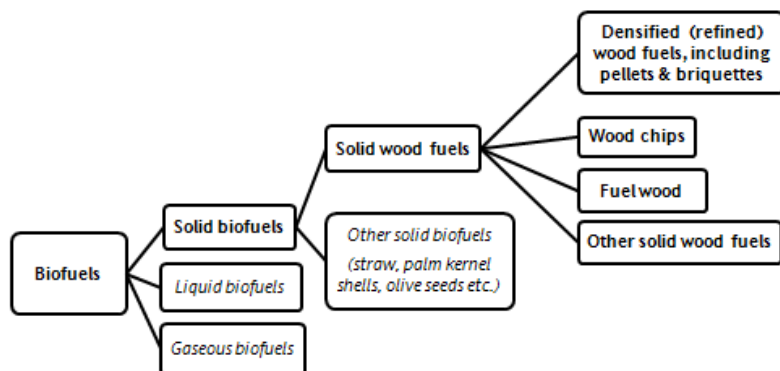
Biofuels

Solid biofuels

Liquid biofuels

Gaseous biofuels

Solid wood fuels

Other solid biofuels (straw, palm kernel shells, olive seeds etc.)

Densified (refined) wood fuels, including pellets & briquettes

Wood chips

Fuel wood

Other solid wood fuels